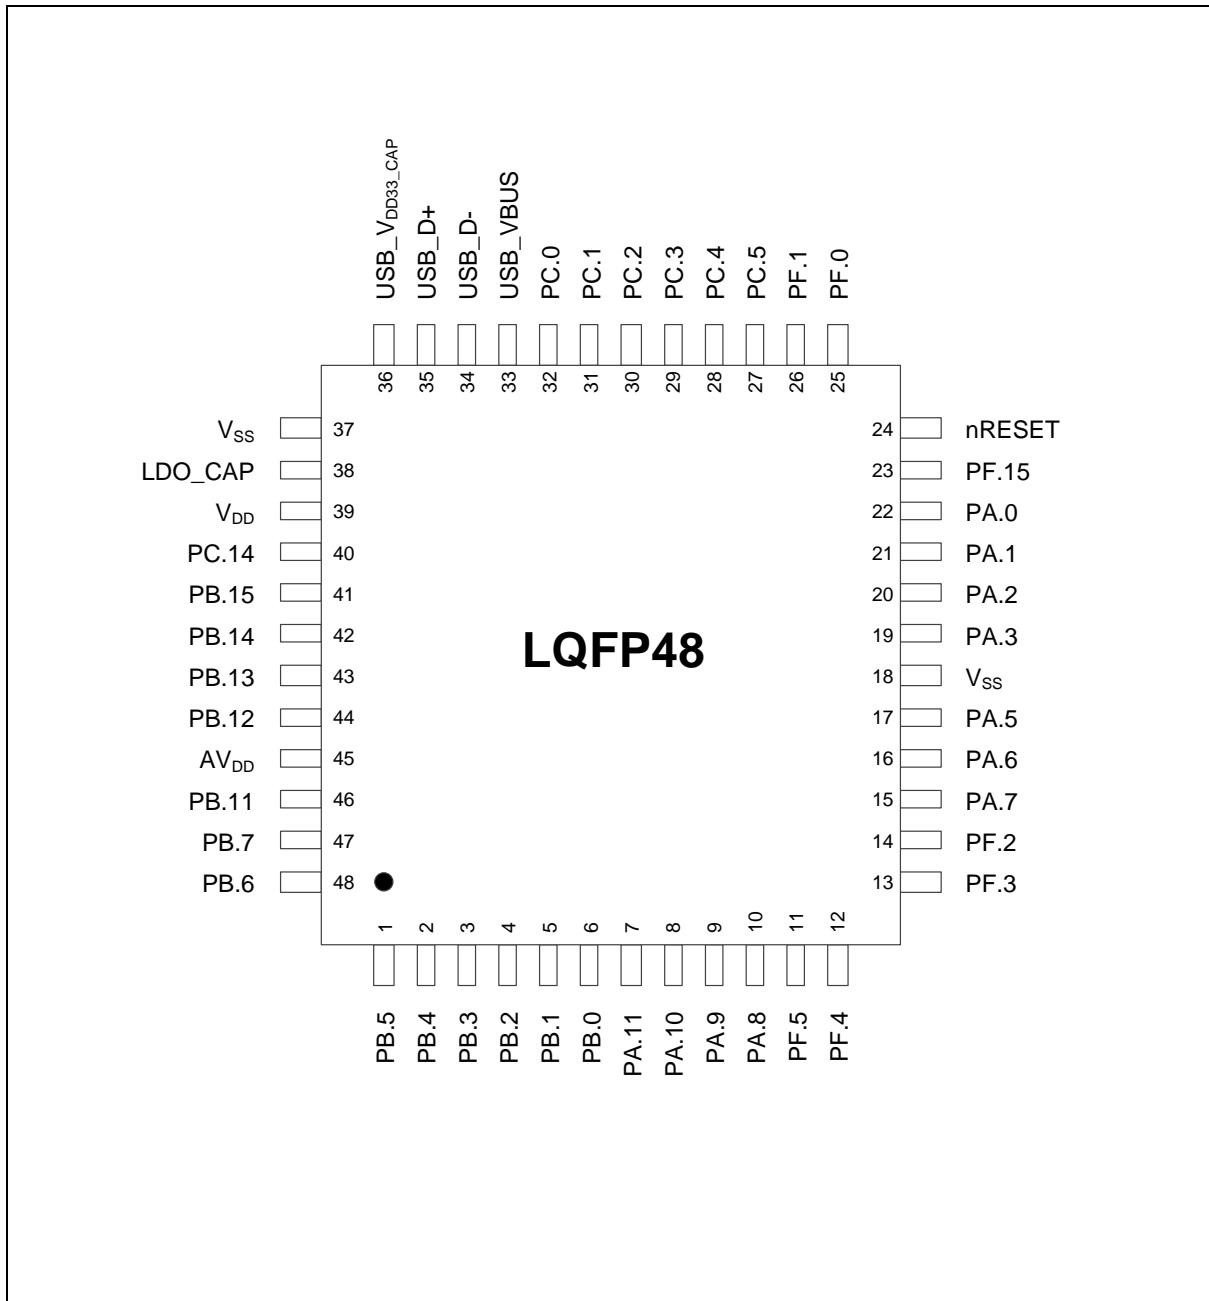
USB_$V_{DD33\_CAP}$
USB_D+
USB_D-
USB_VBUS
PC.0
PC.1
PC.2
PC.3
PC.4
PC.5
PF.1
PF.0

36
35
34
33
32
31
30
29
28
27
26
25

$V_{SS}$ 37
LDO_CAP 38
$V_{DD}$ 39
PC.14 40
PB.15 41
PB.14 42
PB.13 43
PB.12 44
$AV_{DD}$ 45
PB.11 46
PB.7 47
PB.6 48

24 nRESET
23 PF.15
22 PA.0
21 PA.1
20 PA.2
19 PA.3
18 $V_{SS}$
17 PA.5
16 PA.6
15 PA.7
14 PF.2
13 PF.3

LQFP48

1
2
3
4
5
6
7
8
9
10
11
12

PB.5
PB.4
PB.3
PB.2
PB.1
PB.0
PA.11
PA.10
PA.9
PA.8
PF.5
PF.4